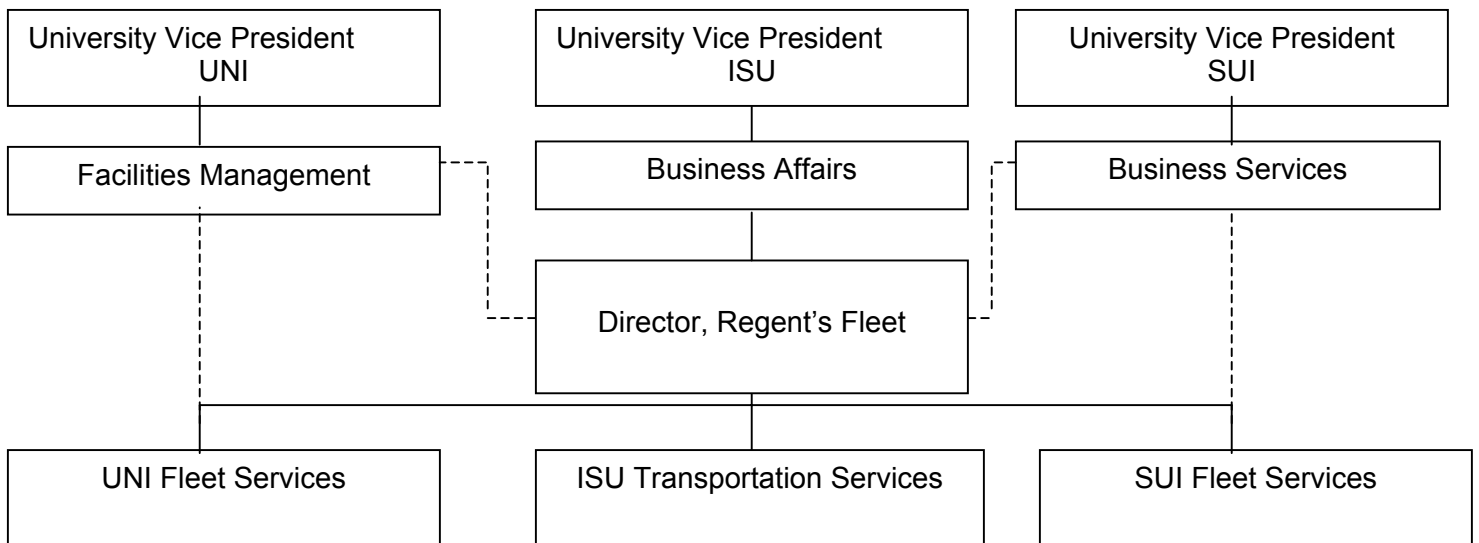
University Vice President UNI

University Vice President ISU

University Vice President SUI

Facilities Management

Business Affairs

Business Services

Director, Regent’s Fleet

UNI Fleet Services

ISU Transportation Services

SUI Fleet Services